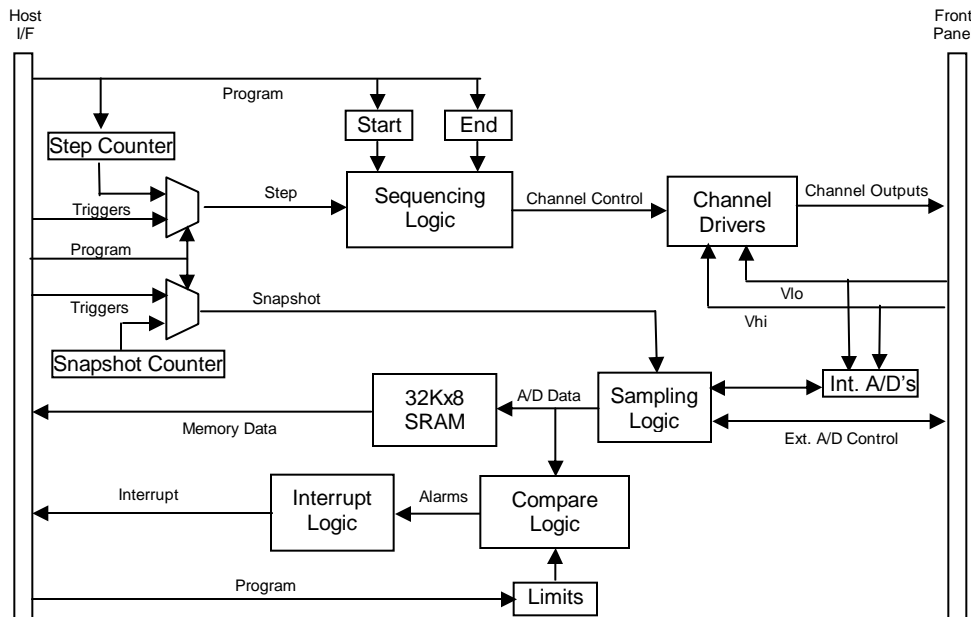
Host I/F

Front Pane

Program

Start

End

Step Counter

Step

Sequencing Logic

Channel Control

Channel Drivers

Channel Outputs

Triggers

Program

Triggers

Snapshot

Vlo

Vhi

Snapshot Counter

32Kx8 SRAM

A/D Data

Sampling Logic

Int. A/D's

Memory Data

Ext. A/D Control

Interrupt

Interrupt Logic

Alarms

Compare Logic

Program

Limits